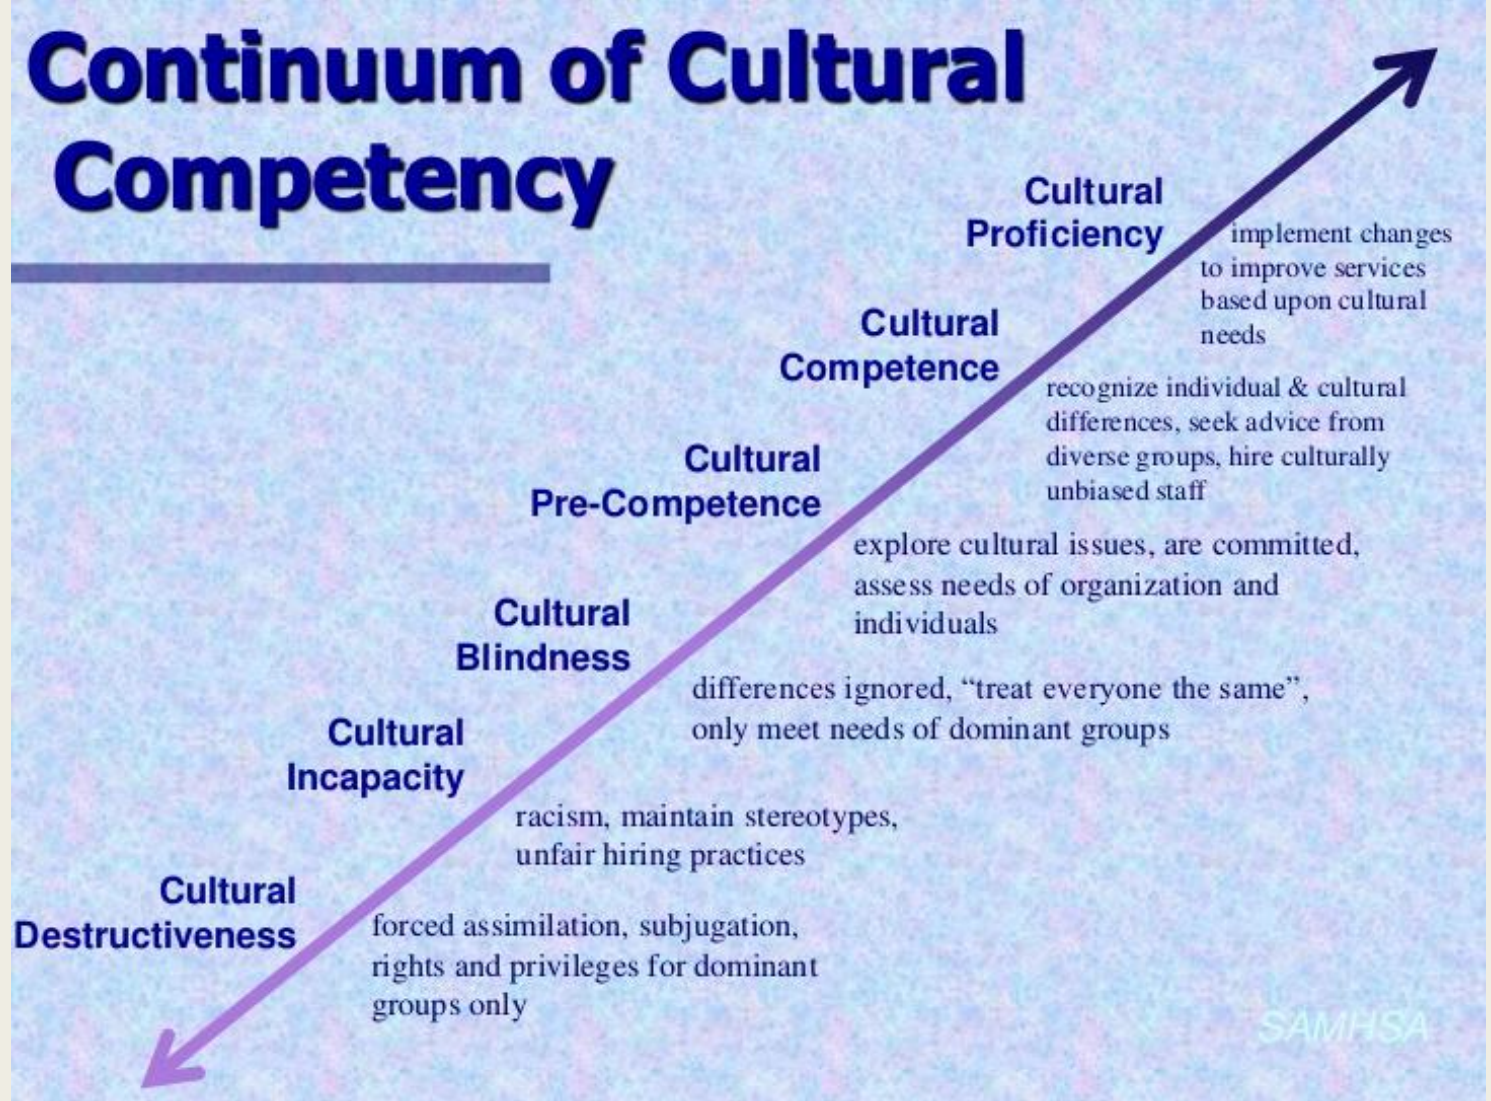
Continuum of Cultural Competency

Cultural Proficiency
implement changes to improve services based upon cultural needs

Cultural Competence
recognize individual & cultural differences, seek advice from diverse groups, hire culturally unbiased staff

Cultural Pre-Competence
explore cultural issues, are committed, assess needs of organization and individuals

Cultural Blindness
differences ignored, "treat everyone the same", only meet needs of dominant groups

Cultural Incapacity
racism, maintain stereotypes, unfair hiring practices

Cultural Destructiveness
forced assimilation, subjugation, rights and privileges for dominant groups only

SAMHSA